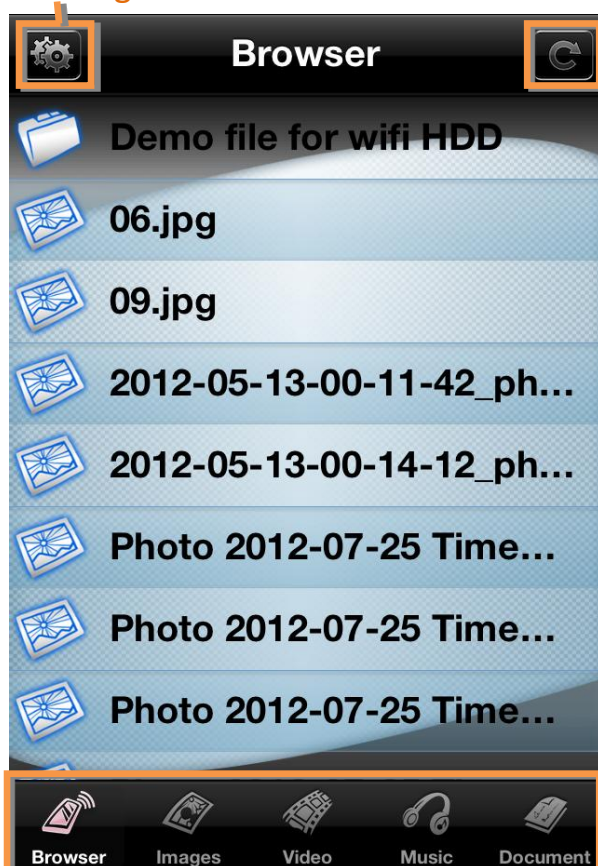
Browser

Demo file for wifi HDD

06.jpg

09.jpg

2012-05-13-00-11-42_ph…

2012-05-13-00-14-12_ph…

Photo 2012-07-25 Time…

Photo 2012-07-25 Time…

Photo 2012-07-25 Time…

Browser Images Video Music Document